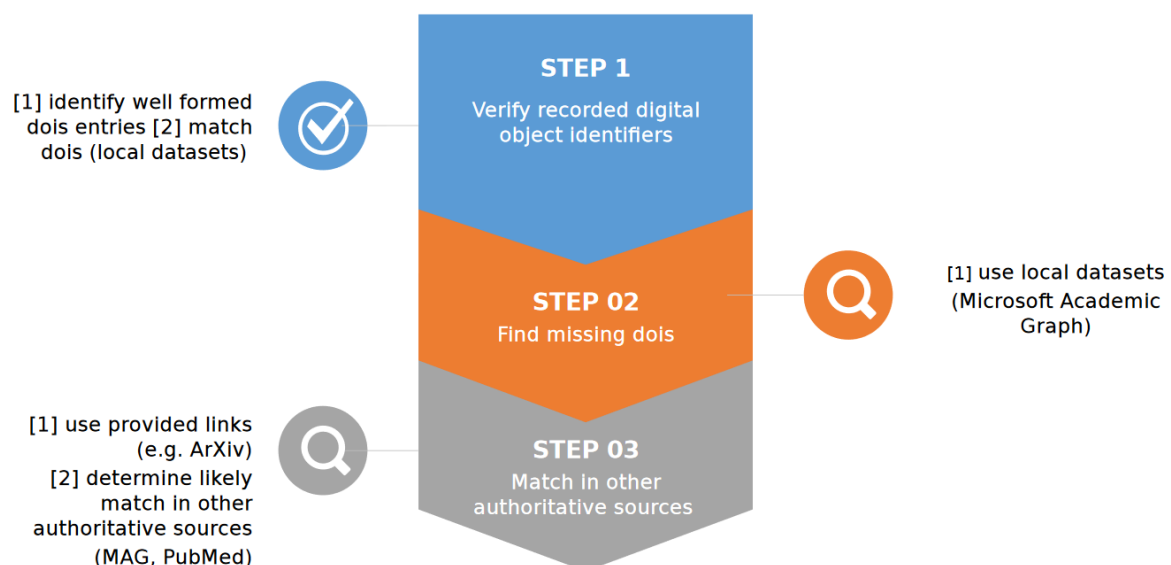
STEP 1
Verify recorded digital object identifiers

[1] identify well formed dois entries [2] match dois (local datasets)

STEP 02
Find missing dois

[1] use local datasets (Microsoft Academic Graph)

STEP 03
Match in other authoritative sources

[1] use provided links (e.g. ArXiv)
[2] determine likely match in other authoritative sources (MAG, PubMed)